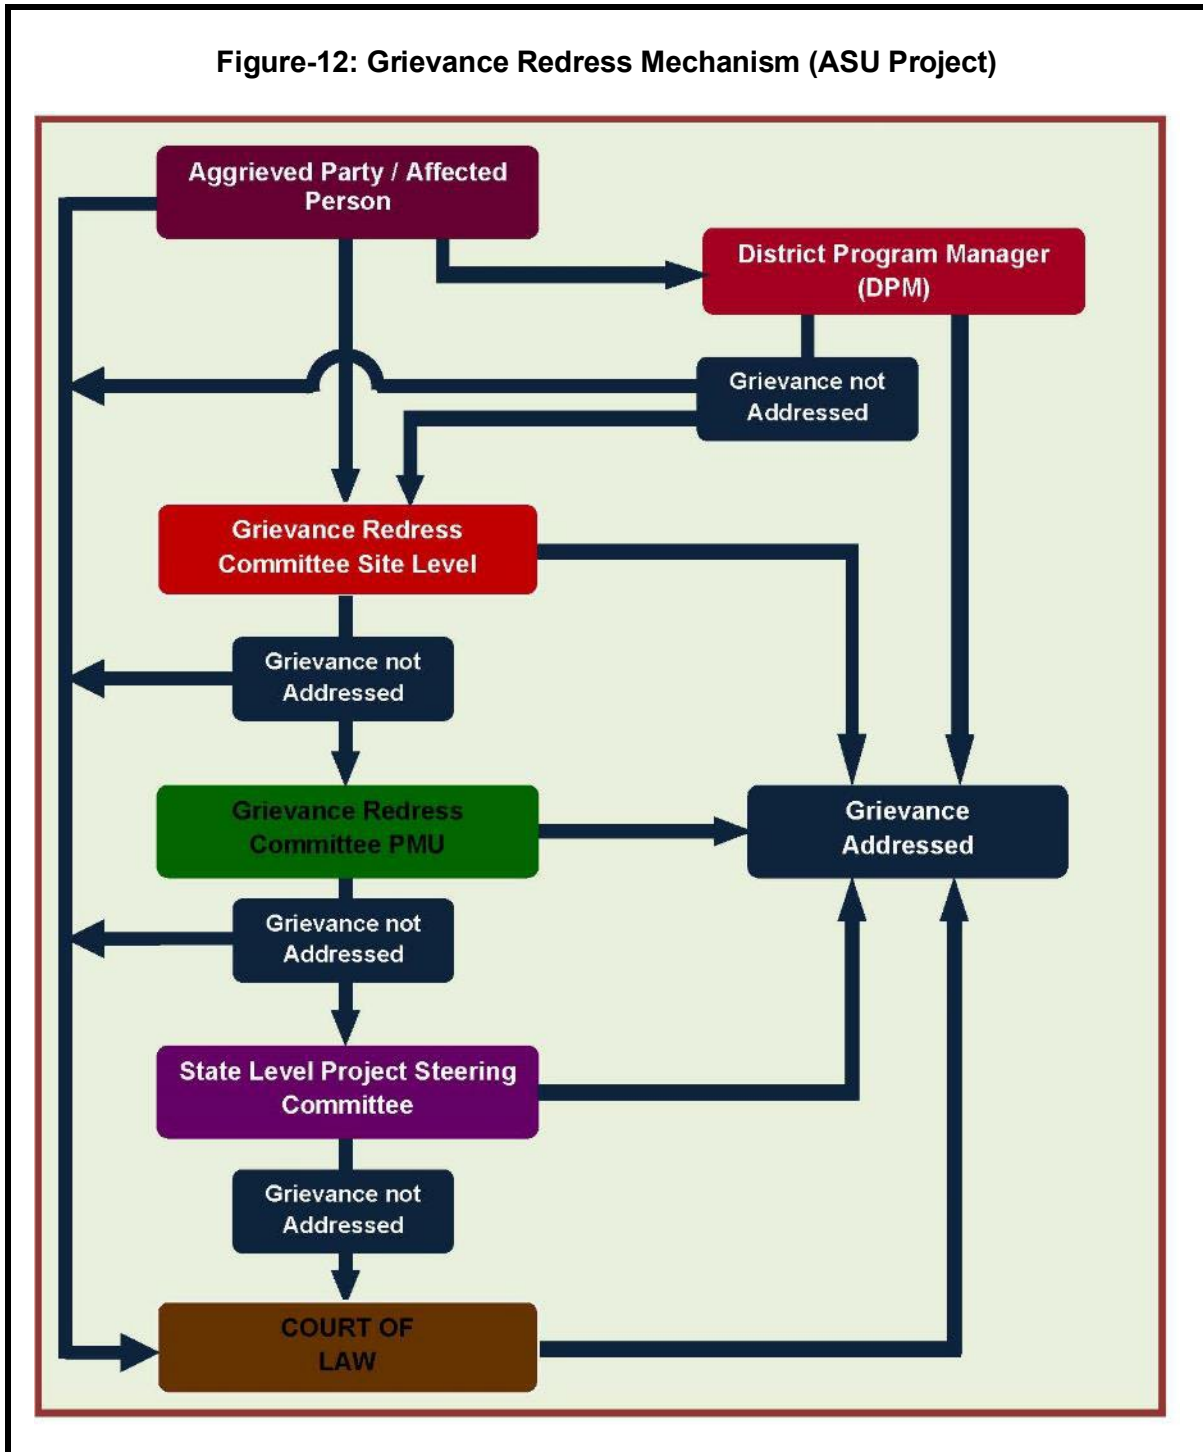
Figure-12: Grievance Redress Mechanism (ASU Project)

Aggrieved Party / Affected Person

District Program Manager (DPM)

Grievance not Addressed

Grievance Redress Committee Site Level

Grievance not Addressed

Grievance Redress Committee PMU

Grievance Addressed

Grievance not Addressed

State Level Project Steering Committee

Grievance not Addressed

COURT OF LAW